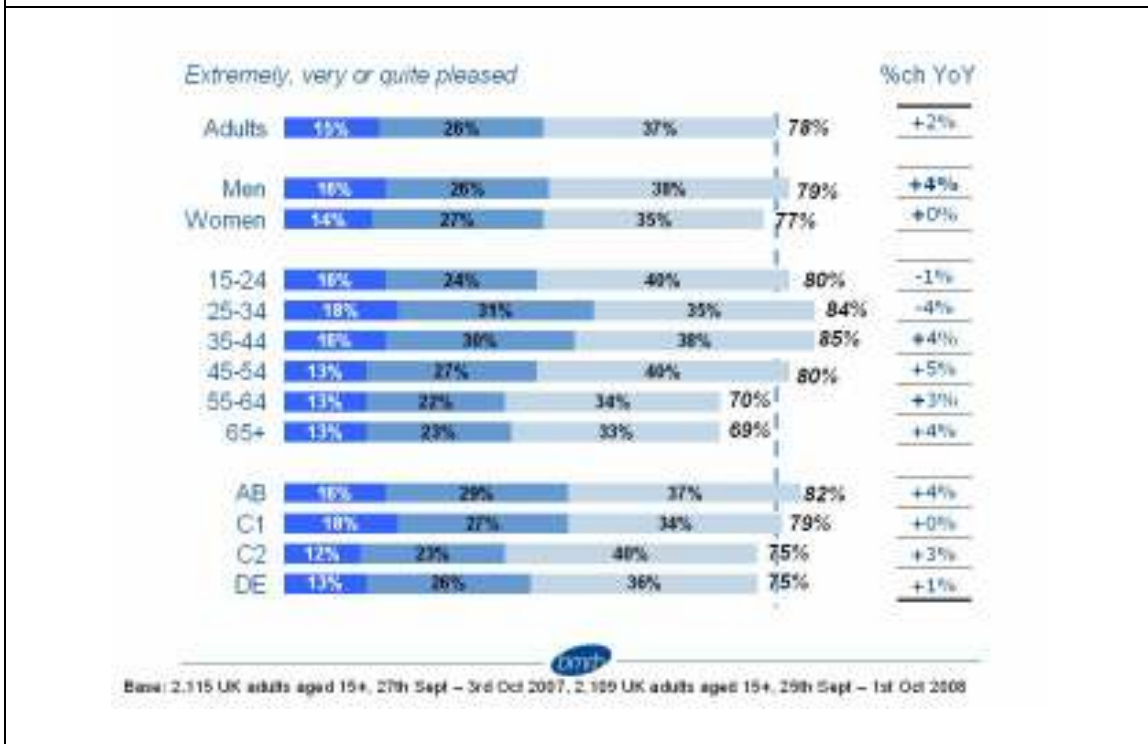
Extremely, very or quite pleased

%ch YoY

| | | | | Total | %ch YoY |
|---|---|---|---|---|---|
| Adults | 15% | 26% | 37% | 78% | +2% |
| Men | 16% | 26% | 38% | 79% | +4% |
| Women | 14% | 27% | 35% | 77% | +0% |
| 15-24 | 16% | 24% | 40% | 80% | -1% |
| 25-34 | 18% | 31% | 35% | 84% | -4% |
| 35-44 | 16% | 30% | 38% | 85% | +4% |
| 45-54 | 13% | 27% | 40% | 80% | +5% |
| 55-64 | 13% | 22% | 34% | 70% | +3% |
| 65+ | 13% | 23% | 33% | 69% | +4% |
| AB | 16% | 29% | 37% | 82% | +4% |
| C1 | 18% | 27% | 34% | 79% | +0% |
| C2 | 12% | 23% | 40% | 75% | +3% |
| DE | 13% | 26% | 36% | 75% | +1% |

bmrb

Base: 2,115 UK adults aged 15+, 27th Sept – 3rd Oct 2007, 2,109 UK adults aged 15+, 25th Sept – 1st Oct 2008